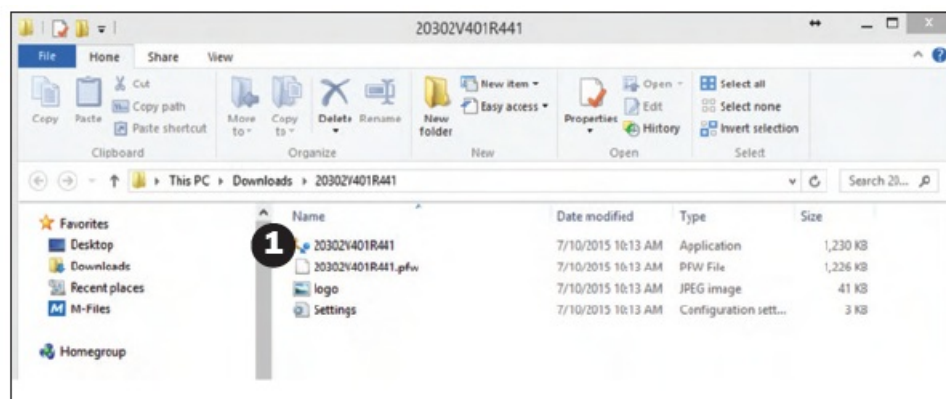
20302V401R441

File Home Share View

Cut
Copy path
Copy Paste
Paste shortcut
Clipboard

Move to Copy to Delete Rename
Organize

New item
Easy access
New folder
New

Properties
Open
Edit
History
Open

Select all
Select none
Invert selection
Select

This PC › Downloads › 20302V401R441

Search 20...

Favorites
Desktop
Downloads
Recent places
M-Files

Homegroup

1

| Name | Date modified | Type | Size |
|---|---|---|---|
| 20302V401R441 | 7/10/2015 10:13 AM | Application | 1,230 KB |
| 20302V401R441.pfw | 7/10/2015 10:13 AM | PFW File | 1,226 KB |
| logo | 7/10/2015 10:13 AM | JPEG image | 41 KB |
| Settings | 7/10/2015 10:13 AM | Configuration sett... | 3 KB |